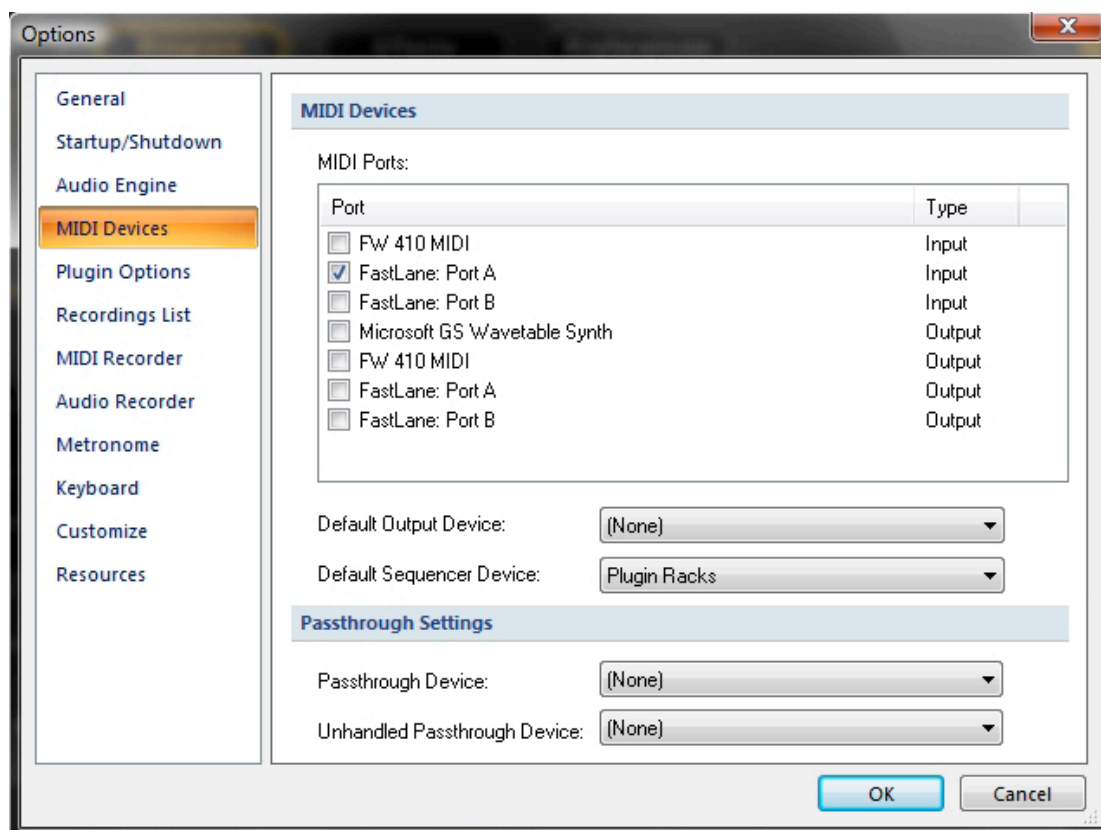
Options

General
Startup/Shutdown
Audio Engine
MIDI Devices
Plugin Options
Recordings List
MIDI Recorder
Audio Recorder
Metronome
Keyboard
Customize
Resources

MIDI Devices

MIDI Ports:

| Port | Type |
|---|---|
| FW 410 MIDI | Input |
| FastLane: Port A | Input |
| FastLane: Port B | Input |
| Microsoft GS Wavetable Synth | Output |
| FW 410 MIDI | Output |
| FastLane: Port A | Output |
| FastLane: Port B | Output |

Default Output Device: (None)

Default Sequencer Device: Plugin Racks

Passthrough Settings

Passthrough Device: (None)

Unhandled Passthrough Device: (None)

OK Cancel